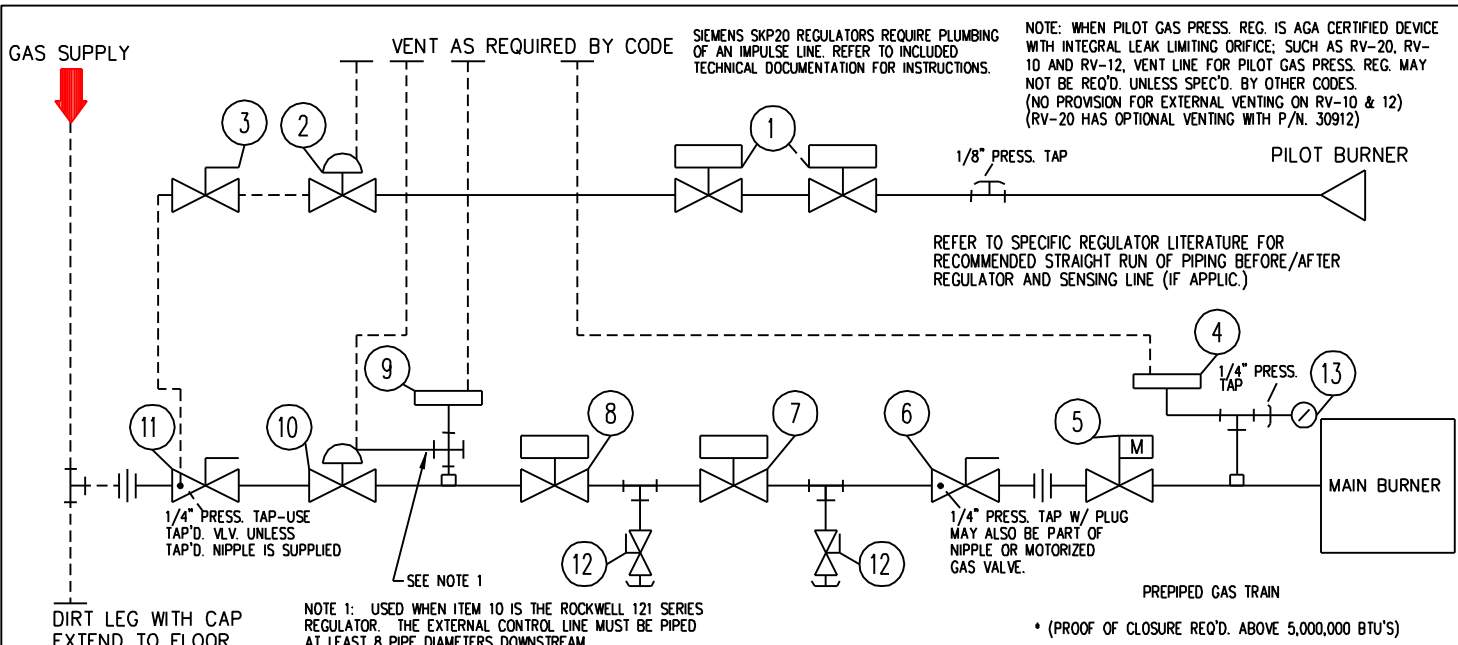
GAS SUPPLY

VENT AS REQUIRED BY CODE

SIEMENS SKP20 REGULATORS REQUIRE PLUMBING OF AN IMPULSE LINE. REFER TO INCLUDED TECHNICAL DOCUMENTATION FOR INSTRUCTIONS.

NOTE: WHEN PILOT GAS PRESS. REG. IS AGA CERTIFIED DEVICE WITH INTEGRAL LEAK LIMITING ORIFICE; SUCH AS RV-20, RV-10 AND RV-12, VENT LINE FOR PILOT GAS PRESS. REG. MAY NOT BE REQ'D. UNLESS SPEC'D. BY OTHER CODES. (NO PROVISION FOR EXTERNAL VENTING ON RV-10 & 12) (RV-20 HAS OPTIONAL VENTING WITH P/N. 30912)

3

2

1

1/8" PRESS. TAP

PILOT BURNER

REFER TO SPECIFIC REGULATOR LITERATURE FOR RECOMMENDED STRAIGHT RUN OF PIPING BEFORE/AFTER REGULATOR AND SENSING LINE (IF APPLIC.)

4

1/4" PRESS. TAP

13

9

11

10

8

7

6

5

M

MAIN BURNER

1/4" PRESS. TAP-USE TAP'D. VLV. UNLESS TAP'D. NIPPLE IS SUPPLIED

12

12

1/4" PRESS. TAP W/ PLUG MAY ALSO BE PART OF NIPPLE OR MOTORIZED GAS VALVE.

SEE NOTE 1

PREPIPED GAS TRAIN

DIRT LEG WITH CAP EXTEND TO FLOOR

NOTE 1: USED WHEN ITEM 10 IS THE ROCKWELL 121 SERIES REGULATOR. THE EXTERNAL CONTROL LINE MUST BE PIPED AT LEAST 8 PIPE DIAMETERS DOWNSTREAM

* (PROOF OF CLOSURE REQ'D. ABOVE 5,000,000 BTU'S)